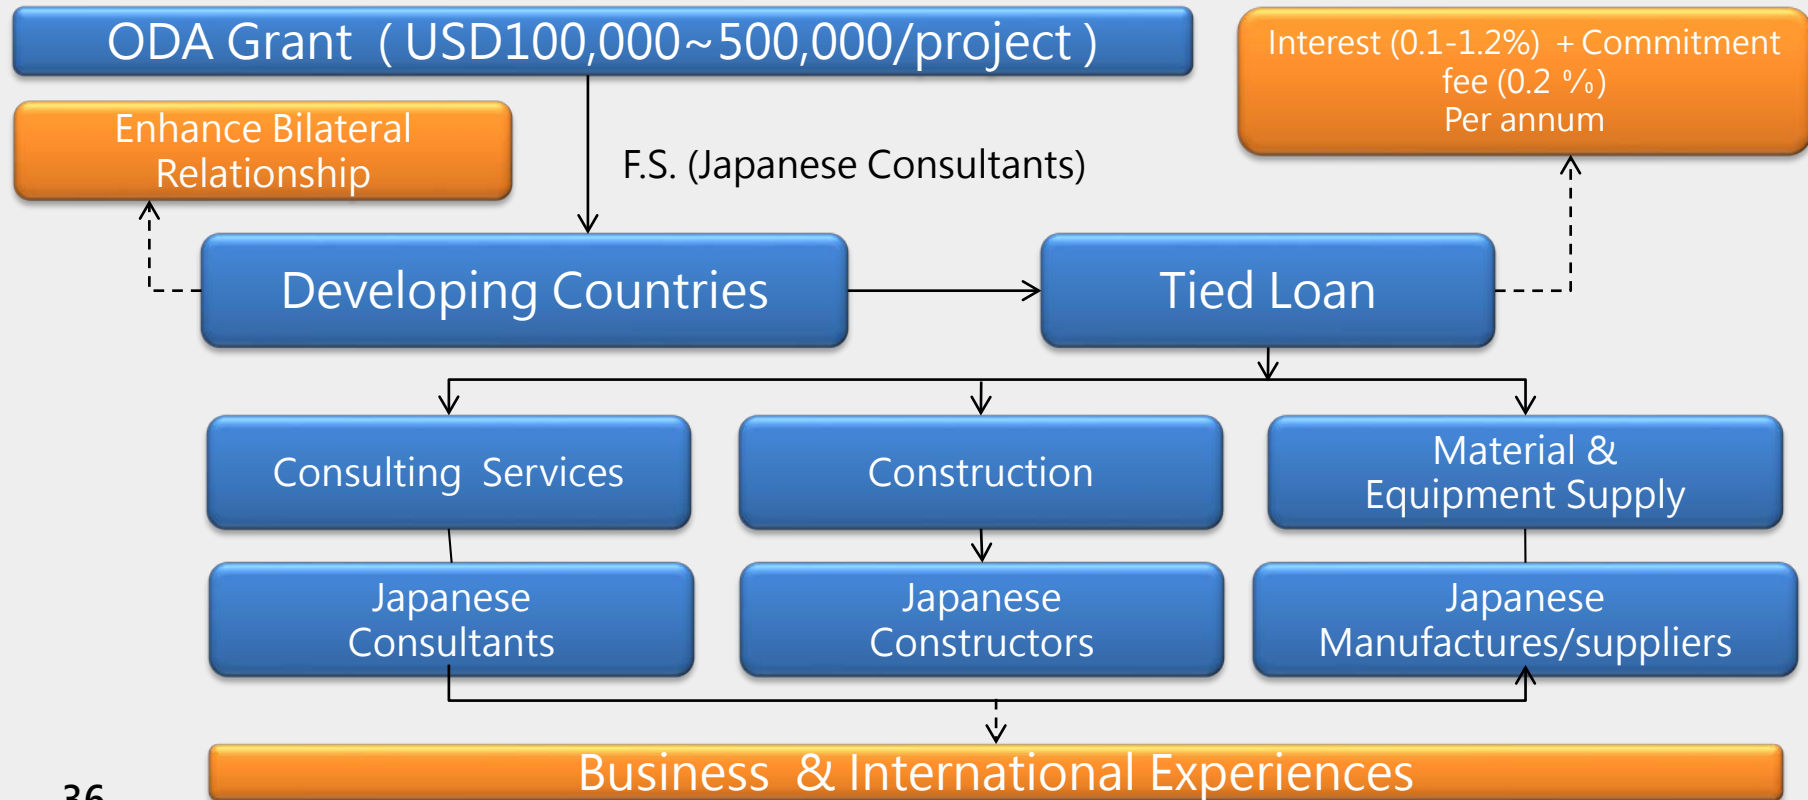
ODA Grant ( USD100,000~500,000/project )

Interest (0.1-1.2%) + Commitment fee (0.2 %) Per annum

Enhance Bilateral Relationship

F.S. (Japanese Consultants)

Developing Countries

Tied Loan

Consulting Services

Construction

Material & Equipment Supply

Japanese Consultants

Japanese Constructors

Japanese Manufactures/suppliers

Business & International Experiences

36